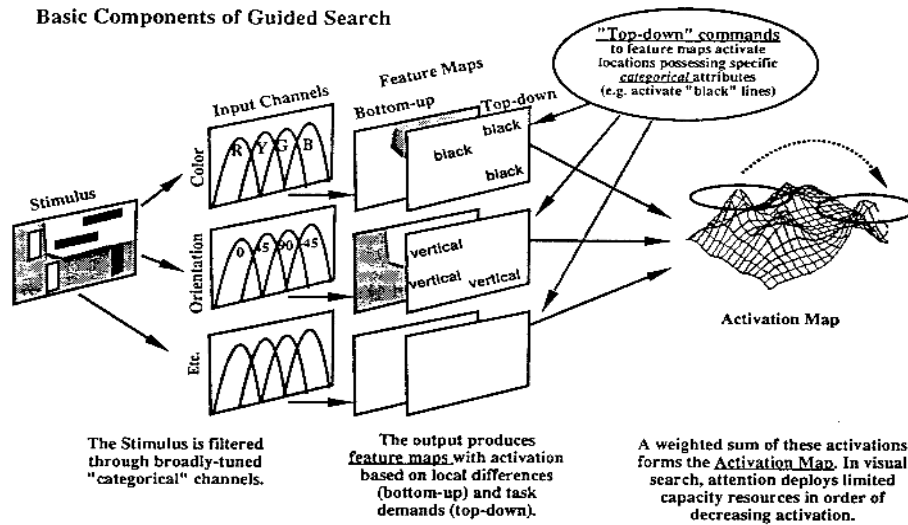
Basic Components of Guided Search

"Top-down" commands to feature maps activate locations possessing specific categorical attributes (e.g. activate "black" lines)

Feature Maps

Input Channels

Bottom-up

Top-down

Color

R Y G B

black

black

black

Stimulus

Orientation

0 45 90 -45

vertical

vertical

vertical

Etc.

Activation Map

The Stimulus is filtered through broadly-tuned "categorical" channels.

The output produces feature maps with activation based on local differences (bottom-up) and task demands (top-down).

A weighted sum of these activations forms the Activation Map. In visual search, attention deploys limited capacity resources in order of decreasing activation.